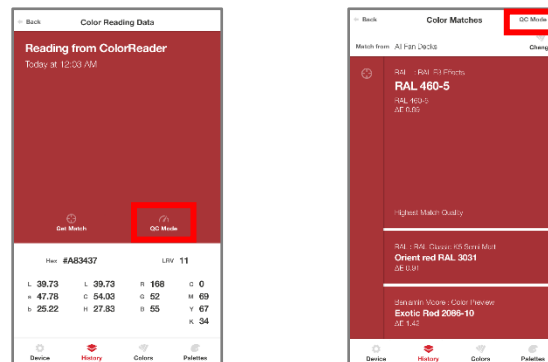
< Back
Color Reading Data

Reading from ColorReader
Today at 12:03 AM

Get Match
QC Mode

Hex #A83437
LRV 11

| L 39.73 | L 39.73 | R 168 | C 0 |
|---|---|---|---|
| a 47.78 | C 54.03 | G 52 | M 69 |
| b 25.22 | H 27.83 | B 55 | Y 67 |
| | | | K 34 |

Device
History
Colors
Palettes

< Back
Color Matches
QC Mode
Change

Match from All Fan Decks

RAL : RAL E4 Effects
RAL 460-5
RAL 460-5
ΔE 0.69

Highest Match Quality

RAL : RAL Classic K5 Semi Matt
Orient red RAL 3031
ΔE 0.91

Benjamin Moore : Color Preview
Exotic Red 2086-10
ΔE 1.42

Device
History
Colors
Palettes